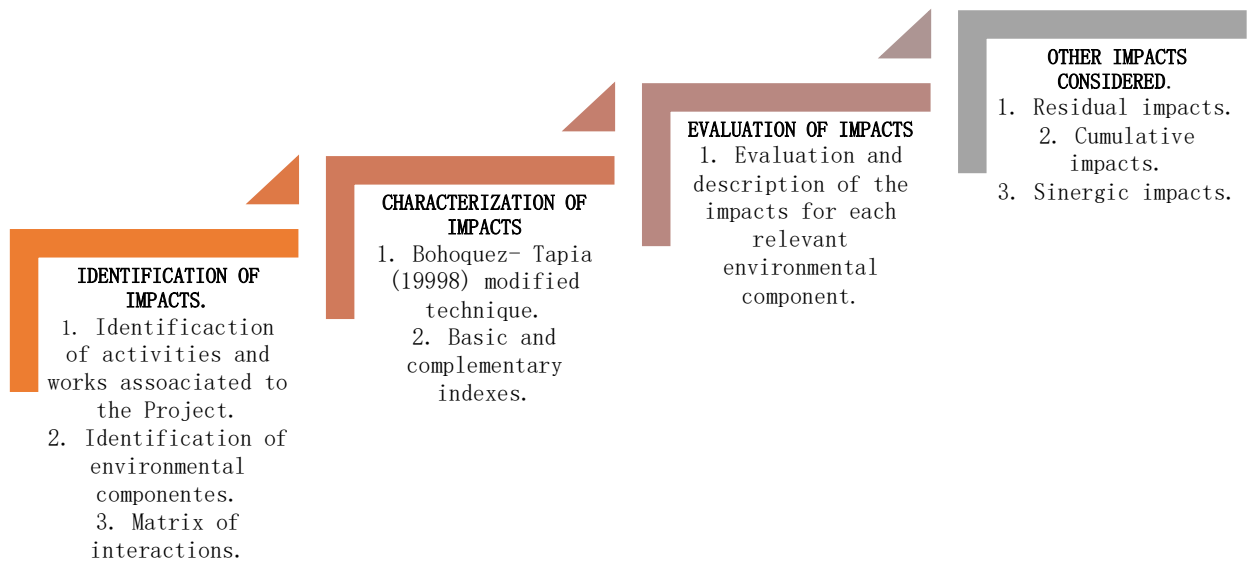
IDENTIFICATION OF IMPACTS.
1. Identificaction of activities and works assoaciated to the Project.
2. Identification of environmental componentes.
3. Matrix of interactions.

CHARACTERIZATION OF IMPACTS
1. Bohoquez- Tapia (19998) modified technique.
2. Basic and complementary indexes.

EVALUATION OF IMPACTS
1. Evaluation and description of the impacts for each relevant environmental component.

OTHER IMPACTS CONSIDERED.
1. Residual impacts.
2. Cumulative impacts.
3. Sinergic impacts.